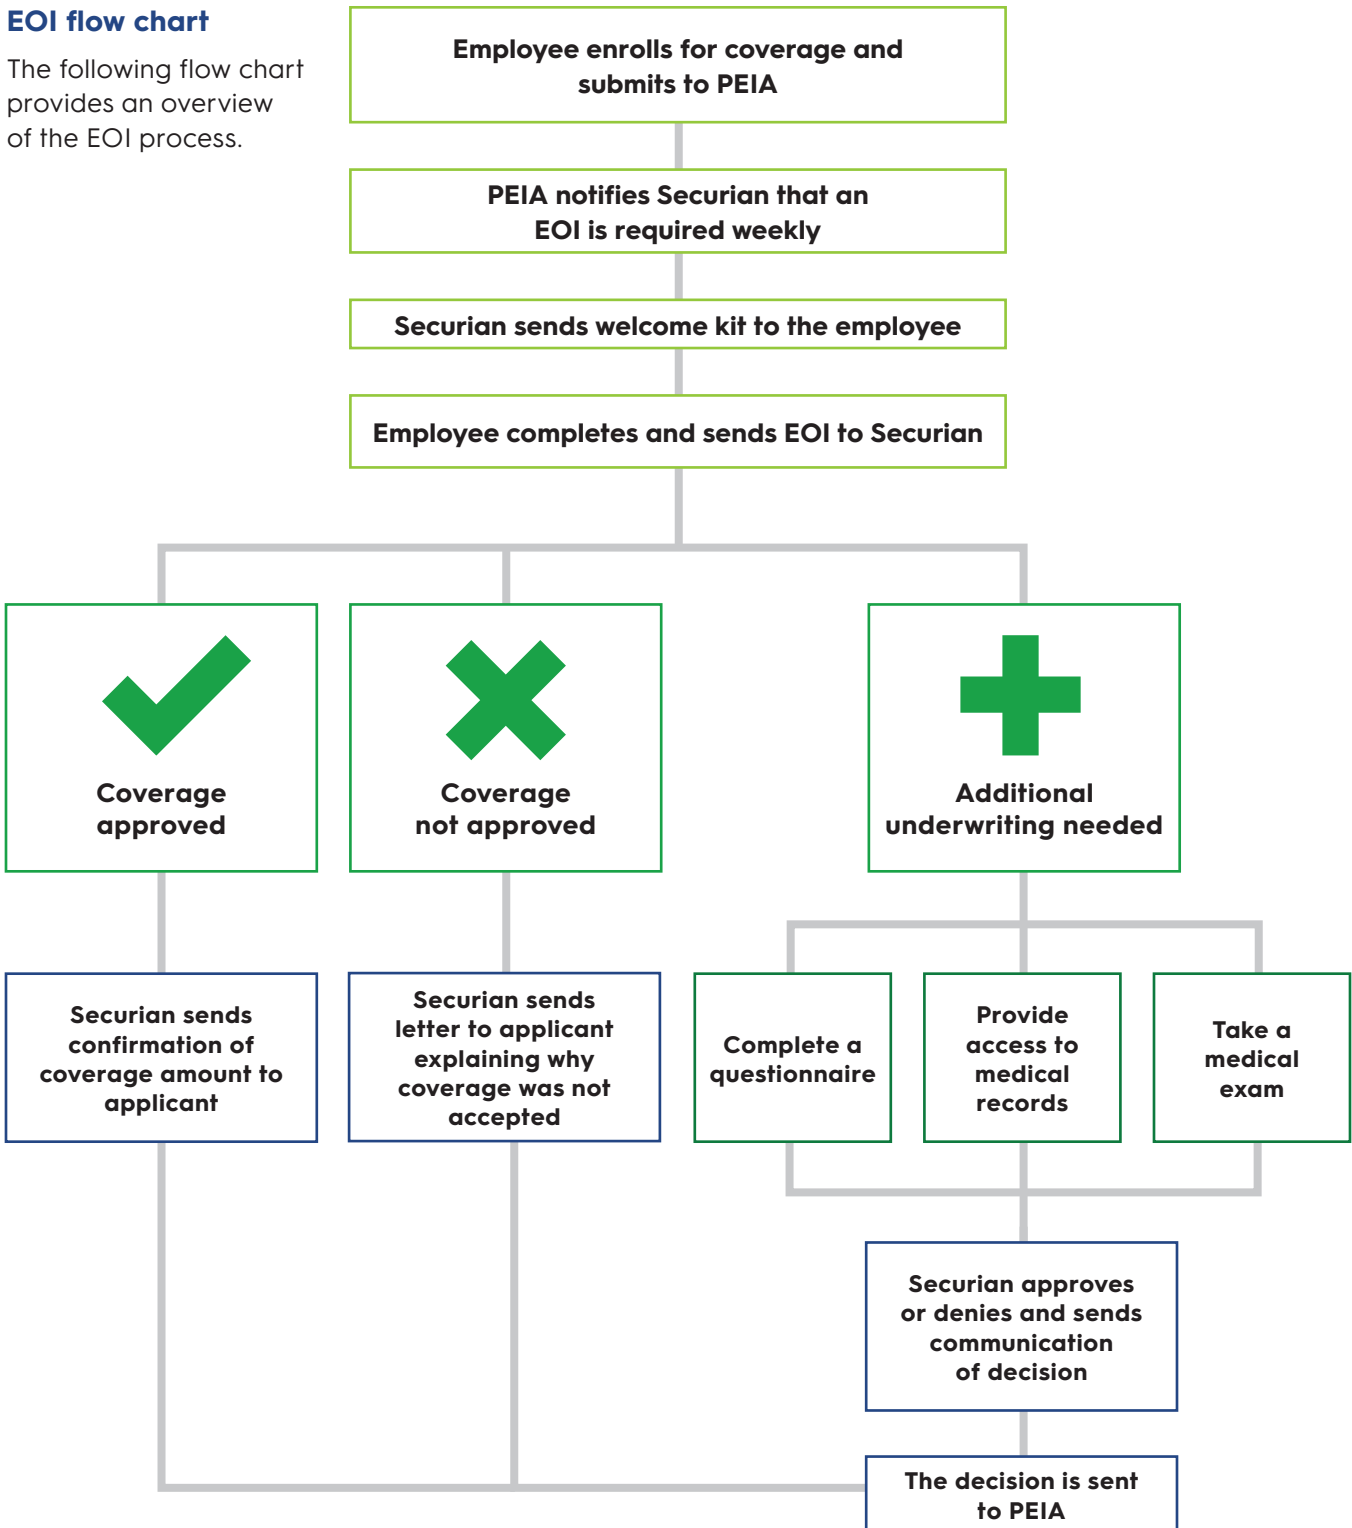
EOI flow chart

The following flow chart provides an overview of the EOI process.

Employee enrolls for coverage and submits to PEIA

PEIA notifies Securian that an EOI is required weekly

Securian sends welcome kit to the employee

Employee completes and sends EOI to Securian

Coverage approved

Coverage not approved

Additional underwriting needed

Securian sends confirmation of coverage amount to applicant

Securian sends letter to applicant explaining why coverage was not accepted

Complete a questionnaire

Provide access to medical records

Take a medical exam

Securian approves or denies and sends communication of decision

The decision is sent to PEIA